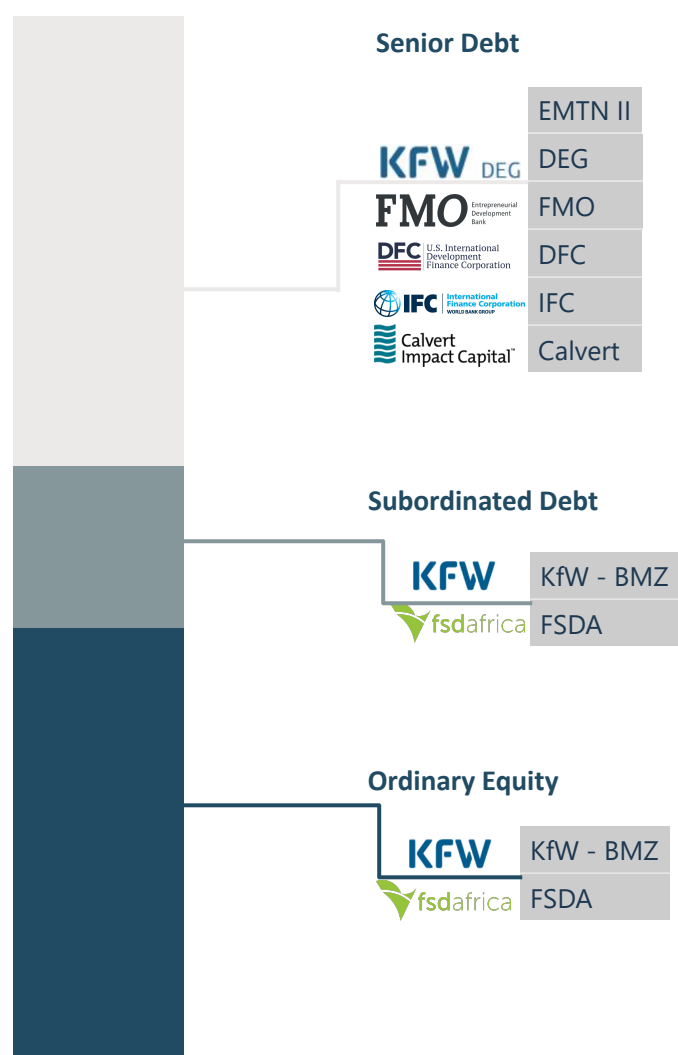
Senior Debt

EMTN II

KFW DEG
DEG

FMO Entrepreneurial Development Bank
FMO

DFC U.S. International Development Finance Corporation
DFC

IFC International Finance Corporation WORLD BANK GROUP
IFC

Calvert Impact Capital™
Calvert

Subordinated Debt

KFW
KfW - BMZ

fsdafrica
FSDA

Ordinary Equity

KFW
KfW - BMZ

fsdafrica
FSDA